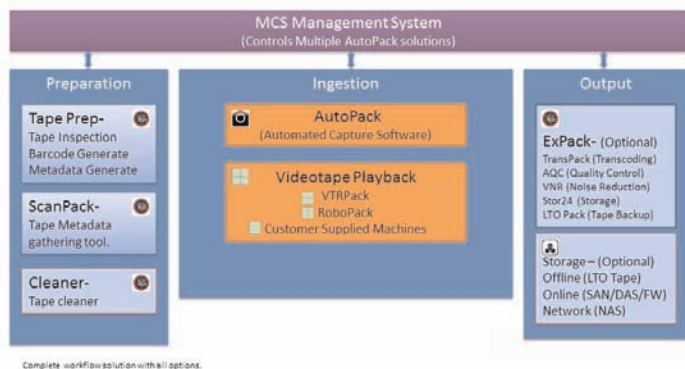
MCS Management System
(Controls Multiple AutoPack solutions)

Preparation

Tape Prep-
Tape Inspection
Barcode Generate
Metadata Generate

ScanPack-
Tape Metadata gathering tool.

Cleaner-
Tape cleaner

Ingestion

AutoPack
(Automated Capture Software)

Videotape Playback
VTRPack
RoboPack
Customer Supplied Machines

Output

ExPack- (Optional)
TransPack (Transcoding)
AQC (Quality Control)
VNR (Noise Reduction)
Stor24 (Storage)
LTO Pack (Tape Backup)

Storage – (Optional)
Offline (LTO Tape)
Online (SAN/DAS/FW)
Network (NAS)

Complete workflow solution with all options.